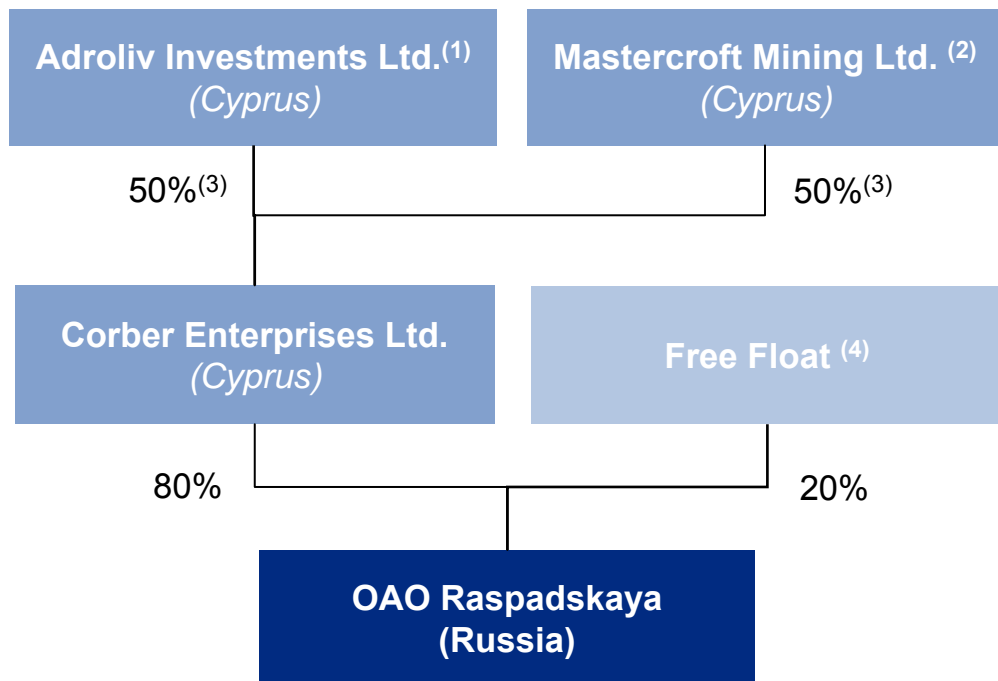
Adroliv Investments Ltd.$^{(1)}$
(Cyprus)

Mastercroft Mining Ltd. $^{(2)}$
(Cyprus)

50%$^{(3)}$

50%$^{(3)}$

Corber Enterprises Ltd.
(Cyprus)

Free Float $^{(4)}$

80%

20%

OAO Raspadskaya
(Russia)